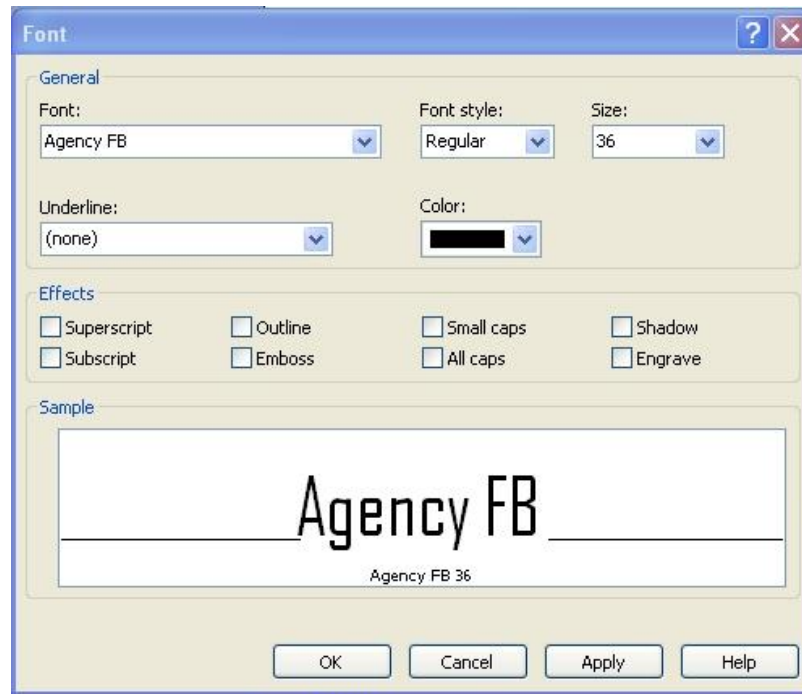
Font

General

Font:
Agency FB

Font style:
Regular

Size:
36

Underline:
(none)

Color:

Effects

Superscript
Outline
Small caps
Shadow
Subscript
Emboss
All caps
Engrave

Sample

Agency FB

Agency FB 36

OK
Cancel
Apply
Help